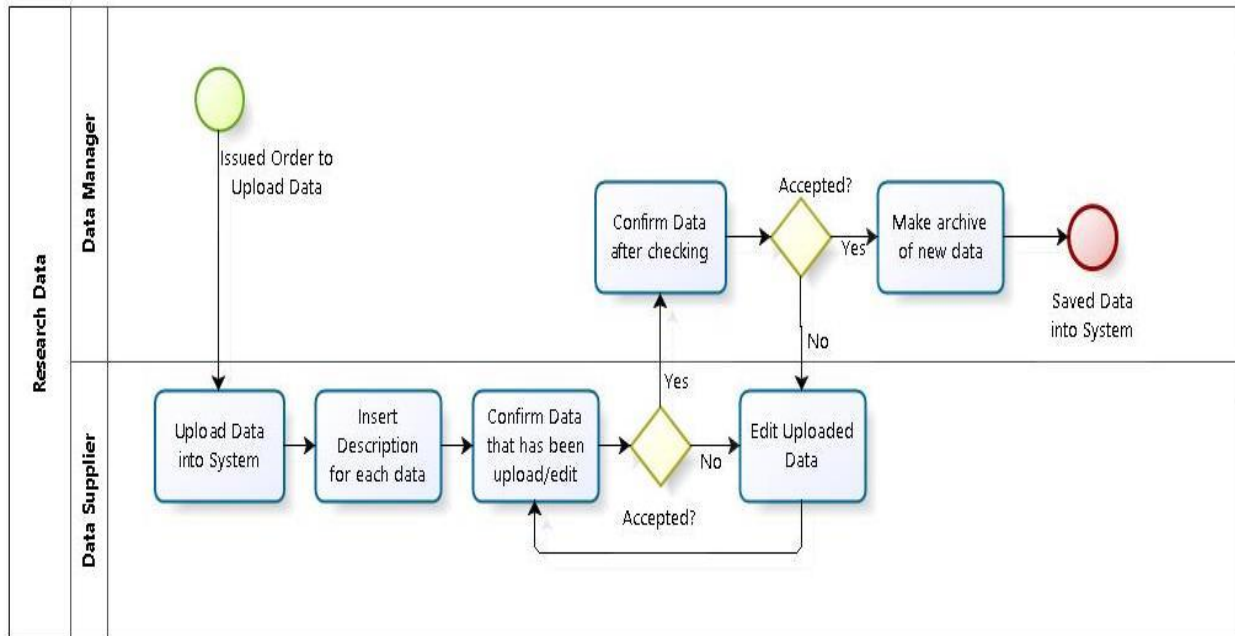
Research Data

Data Manager

Issued Order to Upload Data

Confirm Data after checking

Accepted?

Yes

Make archive of new data

Saved Data into System

No

Data Supplier

Upload Data into System

Insert Description for each data

Confirm Data that has been upload/edit

Yes

No

Accepted?

Edit Uploaded Data